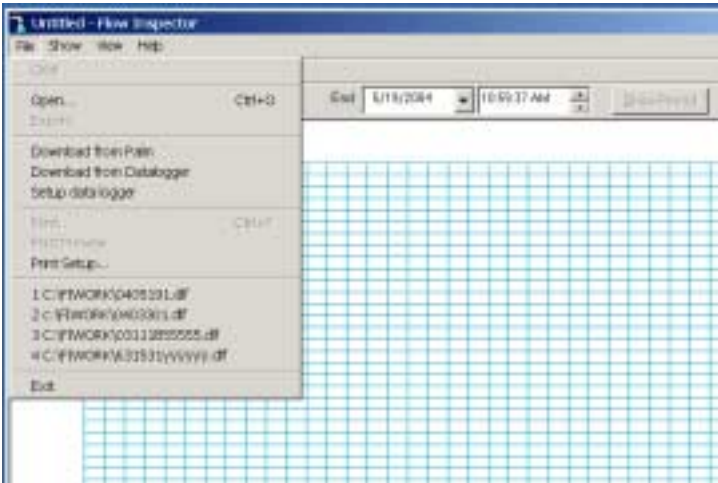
Untitled - Flow Inspector
File Show View Help
Close
Open... Ctrl+O
Export
Download from Palm
Download from Datalogger
Setup datalogger
Print Ctrl+P
Print Preview
Print Setup...
1 C:\FIWORK\0405101.dlf
2 c:\FIWORK\0403301.dlf
3 C:\FIWORK\03111855555.dlf
4 C:\FIWORK\L31531yyyyyy.dlf
Exit
End 6/19/2004 10:59:37 AM Show Period